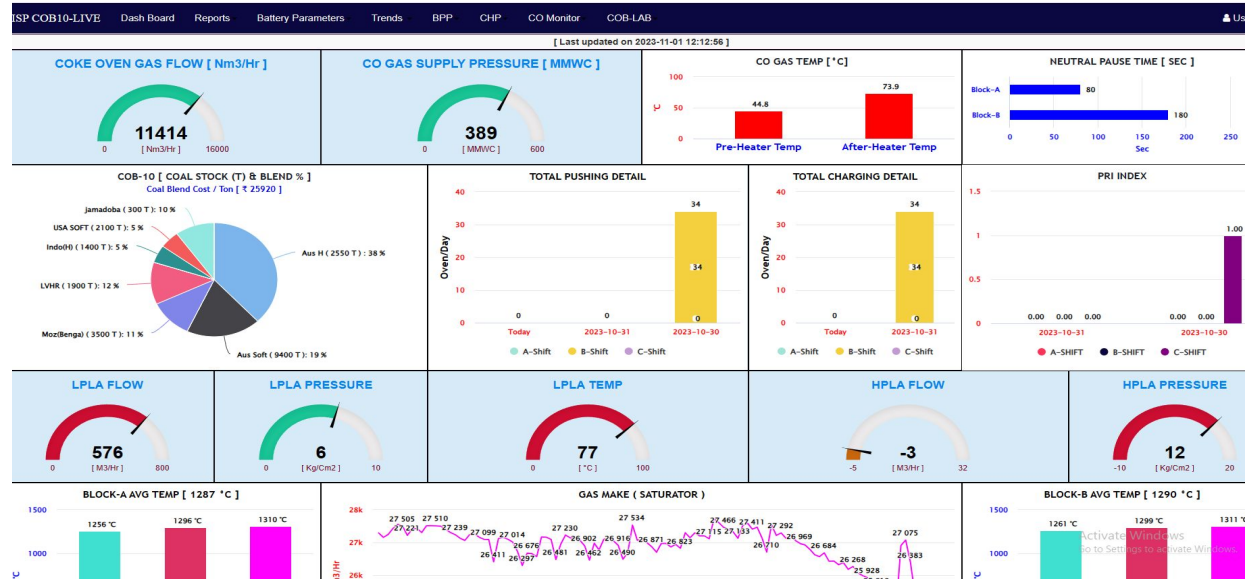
ISP COB10-LIVE Dash Board Reports Battery Parameters Trends BPP CHP CO Monitor COB-LAB Us

[ Last updated on 2023-11-01 12:12:56 ]

COKE OVEN GAS FLOW [ Nm3/Hr ]
11414
0 [ Nm3/Hr ] 16000

CO GAS SUPPLY PRESSURE [ MMWC ]
389
0 [ MMWC ] 600

CO GAS TEMP [ °C ]
100
50
0
°C
44.8
73.9
Pre-Heater Temp
After-Heater Temp

NEUTRAL PAUSE TIME [ SEC ]
Block-A 80
Block-B 180
0 50 100 150 200 250
Sec

COB-10 [ COAL STOCK (T) & BLEND % ]
Coal Blend Cost / Ton [ ₹ 25920 ]
jamadoba ( 300 T ) : 10 %
USA SOFT ( 2100 T ) : 5 %
Indo(H) ( 1400 T ) : 5 %
LVHR ( 1900 T ) : 12 %
Moz(Benga) ( 3500 T ) : 11 %
Aus Soft ( 9400 T ) : 19 %
Aus H ( 2550 T ) : 38 %

TOTAL PUSHING DETAIL
40
30
20
10
0
Oven/Day
0 0 34 34 0
Today 2023-10-31 2023-10-30
A-Shift B-Shift C-Shift

TOTAL CHARGING DETAIL
40
30
20
10
0
Oven/Day
0 34 34 0
Today 2023-10-31
A-Shift B-Shift C-Shift

PRI INDEX
1.5
1
0.5
0
0.00 0.00 0.00 0.00 0.00 1.00
2023-10-31 2023-10-30
A-SHIFT B-SHIFT C-SHIFT

LPLA FLOW
576
0 [ M3/Hr ] 800

LPLA PRESSURE
6
0 [ Kg/Cm2 ] 10

LPLA TEMP
77
0 [ °C ] 100

HPLA FLOW
-3
-5 [ M3/Hr ] 32

HPLA PRESSURE
12
-10 [ Kg/Cm2 ] 20

BLOCK-A AVG TEMP [ 1287 °C ]
1500
1000
°C
1256 °C 1296 °C 1310 °C

GAS MAKE ( SATURATOR )
28k
27k
26k
m3/Hr
27 505 27 221 27 510 27 239 27 099 27 014 26 411 26 676 26 297 27 230 26 481 26 902 26 462 26 916 27 534 26 490 26 871 26 823 27 466 27 115 27 133 27 411 26 710 27 292 26 969 26 684 26 268 25 928 27 075 26 383

BLOCK-B AVG TEMP [ 1290 °C ]
1500
1000
°C
1261 °C 1299 °C 1311 °C
Activate Windows
Go to Settings to activate Windows.